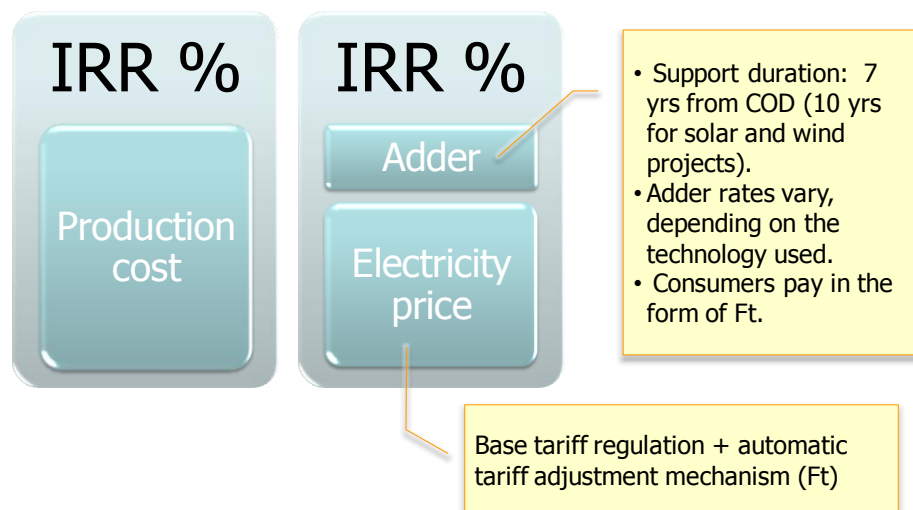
IRR %

Production cost

IRR %

Adder

Electricity price

• Support duration: 7 yrs from COD (10 yrs for solar and wind projects).
• Adder rates vary, depending on the technology used.
• Consumers pay in the form of Ft.

Base tariff regulation + automatic tariff adjustment mechanism (Ft)